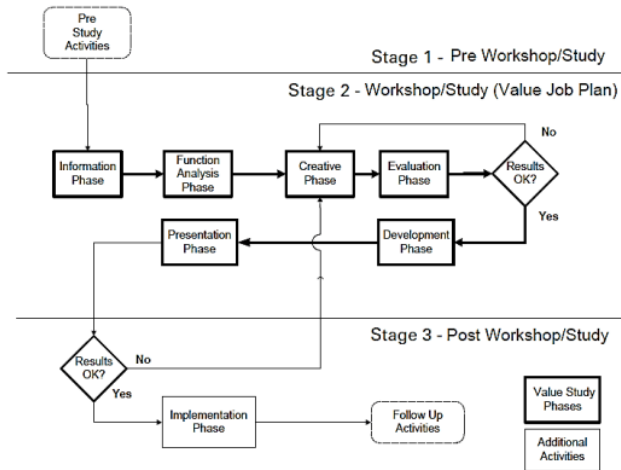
Pre Study Activities

Stage 1 - Pre Workshop/Study

Stage 2 - Workshop/Study (Value Job Plan)

Information Phase

Function Analysis Phase

Creative Phase

Evaluation Phase

Results OK?

No

Yes

Presentation Phase

Development Phase

Stage 3 - Post Workshop/Study

Results OK?

No

Yes

Implementation Phase

Follow Up Activities

Value Study Phases

Additional Activities